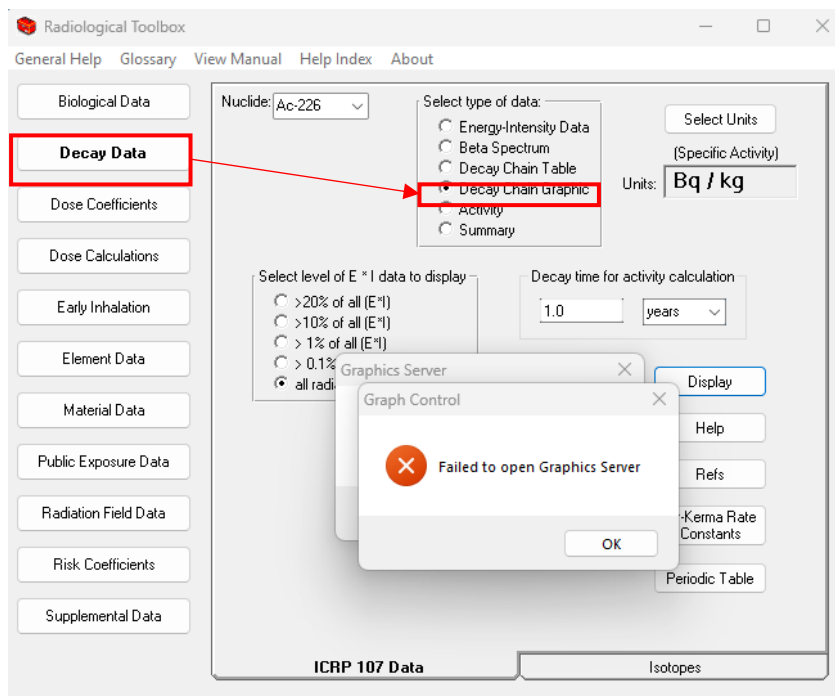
Radiological Toolbox

General Help Glossary View Manual Help Index About

Biological Data

Decay Data

Dose Coefficients

Dose Calculations

Early Inhalation

Element Data

Material Data

Public Exposure Data

Radiation Field Data

Risk Coefficients

Supplemental Data

Nuclide: Ac-226

Select type of data:
Energy-Intensity Data
Beta Spectrum
Decay Chain Table
Decay Chain Graphic
Activity
Summary

Select Units

(Specific Activity)

Units: Bq / kg

Select level of E * I data to display
>20% of all (E*I)
>10% of all (E*I)
> 1% of all (E*I)
> 0.1%
all radi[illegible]

Decay time for activity calculation
1.0
years

Graphics Server

Graph Control

Failed to open Graphics Server

OK

Display

Help

Refs

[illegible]-Kerma Rate Constants

Periodic Table

ICRP 107 Data

Isotopes